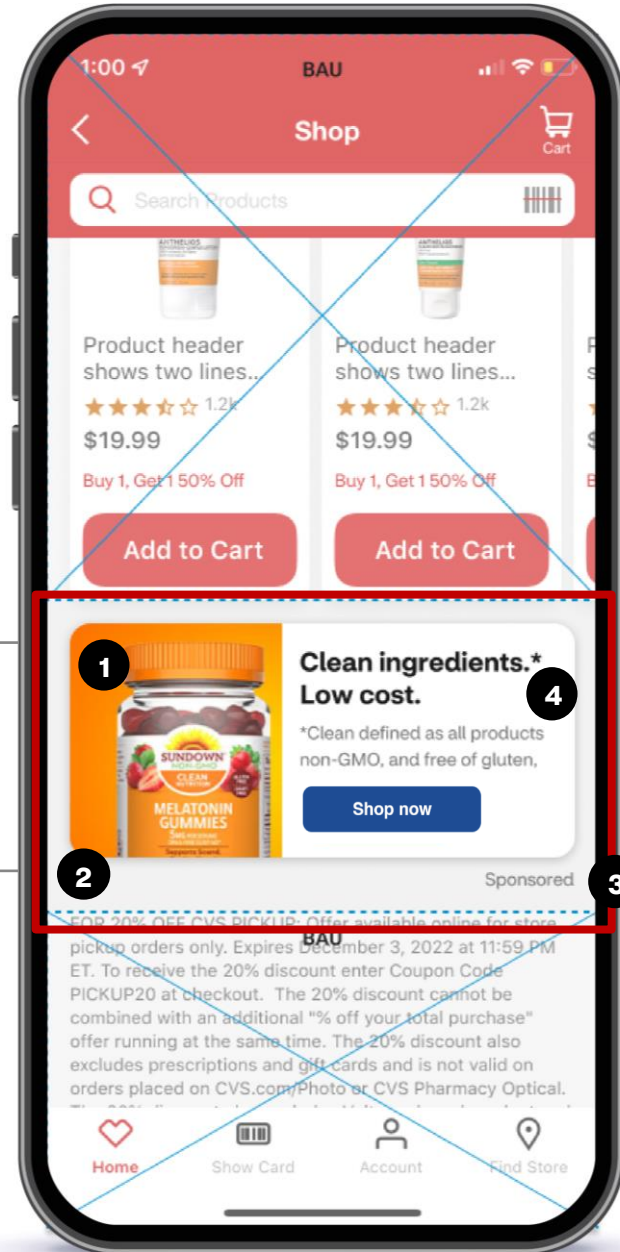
1:00
BAU

Shop
Cart

Search Products

ANTHELIOS

Product header shows two lines...
1.2k
$19.99
Buy 1, Get 1 50% Off
Add to Cart

ANTHELIOS

Product header shows two lines...
1.2k
$19.99
Buy 1, Get 1 50% Off
Add to Cart

1

SUNDOWN
NON-GMO
CLEAN
MELATONIN GUMMIES

Clean ingredients.* Low cost.

4

*Clean defined as all products non-GMO, and free of gluten,

Shop now

2

Sponsored

3

FOR 20% OFF CVS PICKUP: Offer available online for store pickup orders only. Expires December 3, 2022 at 11:59 PM ET. To receive the 20% discount enter Coupon Code PICKUP20 at checkout. The 20% discount cannot be combined with an additional "% off your total purchase" offer running at the same time. The 20% discount also excludes prescriptions and gift cards and is not valid on orders placed on CVS.com/Photo or CVS Pharmacy Optical.

BAU

Home
Show Card
Account
Find Store